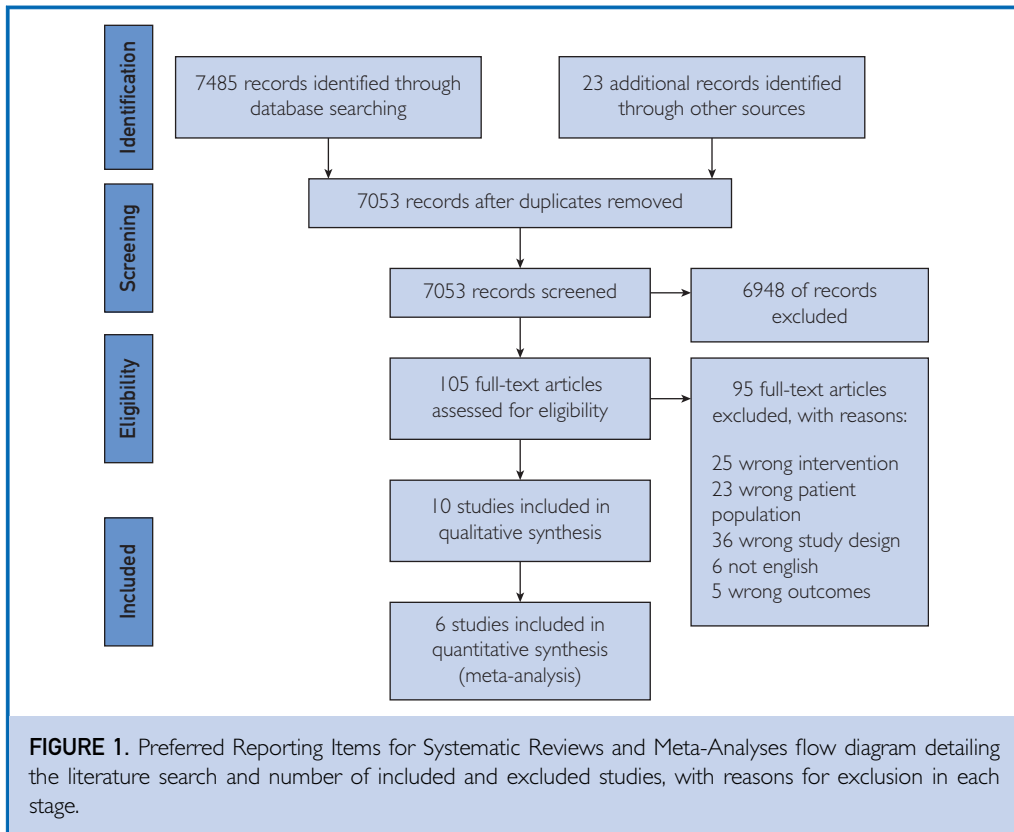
Identification

7485 records identified through database searching

23 additional records identified through other sources

Screening

7053 records after duplicates removed

7053 records screened

6948 of records excluded

Eligibility

105 full-text articles assessed for eligibility

95 full-text articles excluded, with reasons:

25 wrong intervention
23 wrong patient population
36 wrong study design
6 not english
5 wrong outcomes

Included

10 studies included in qualitative synthesis

6 studies included in quantitative synthesis (meta-analysis)

FIGURE 1. Preferred Reporting Items for Systematic Reviews and Meta-Analyses flow diagram detailing the literature search and number of included and excluded studies, with reasons for exclusion in each stage.